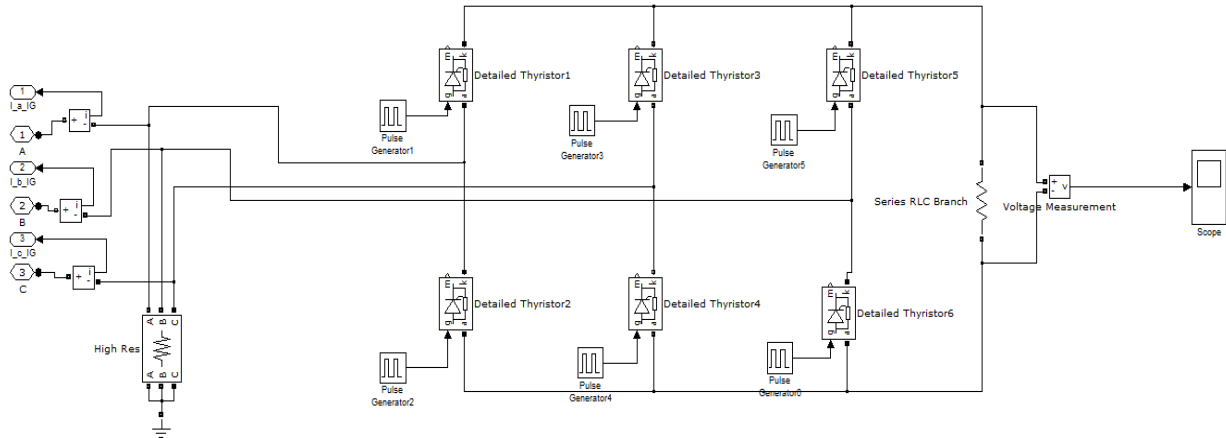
1
I_a_IG
1
A
2
I_b_IG
2
B
3
I_c_IG
3
C

High Res

Pulse Generator1
Detailed Thyristor1
Pulse Generator3
Detailed Thyristor3
Pulse Generator5
Detailed Thyristor5

Detailed Thyristor2
Pulse Generator2
Detailed Thyristor4
Pulse Generator4
Detailed Thyristor6
Pulse Generator6

Series RLC Branch
Voltage Measurement
Scope